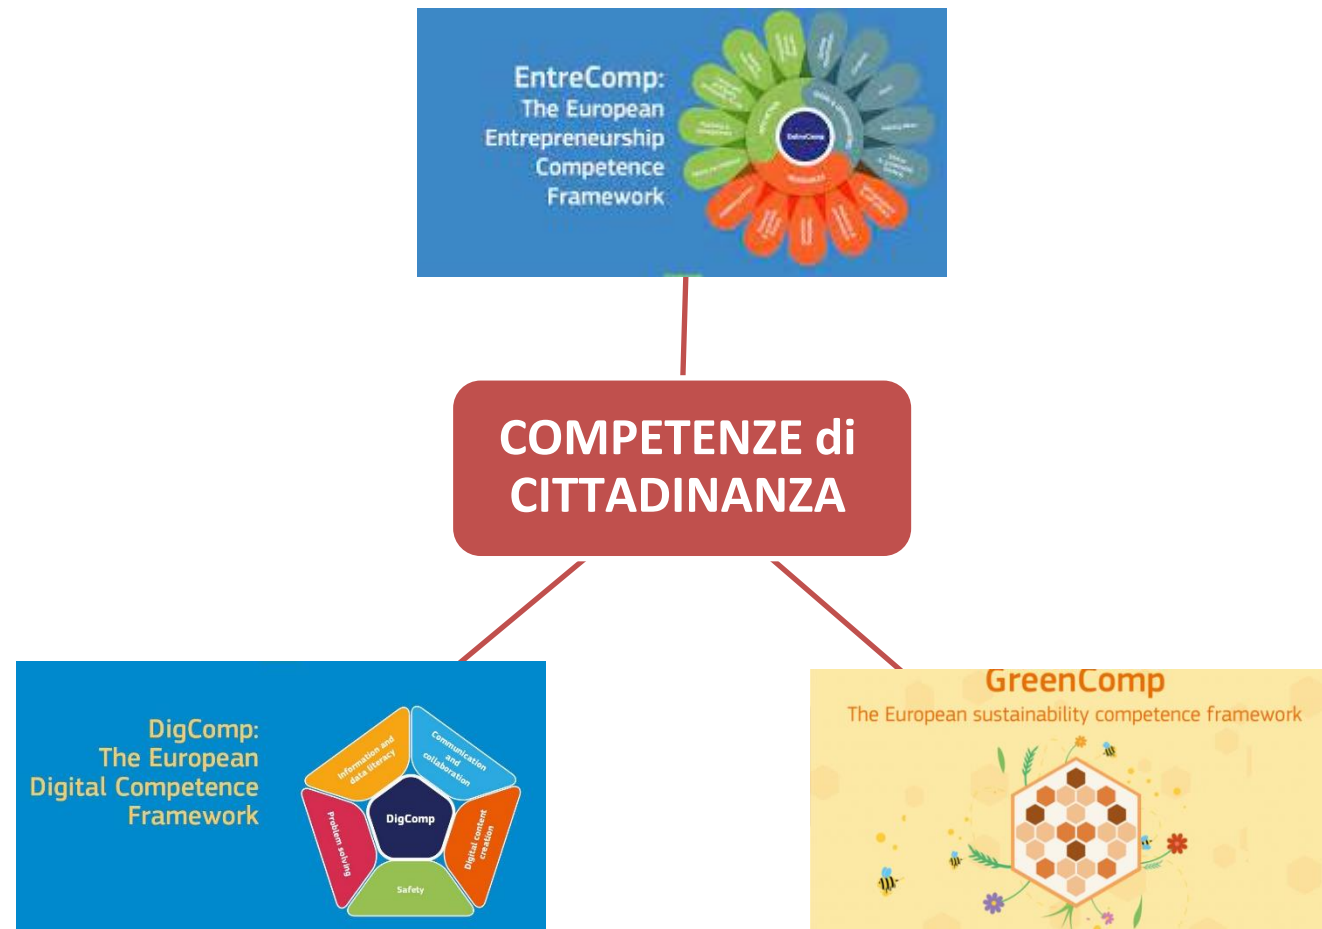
EntreComp:
The European
Entrepreneurship
Competence
Framework

EntreComp

COMPETENZE di CITTADINANZA

DigComp:
The European
Digital Competence
Framework

Information and data literacy

Communication and collaboration

Digital content creation

Safety

Problem solving

DigComp

GreenComp
The European sustainability competence framework